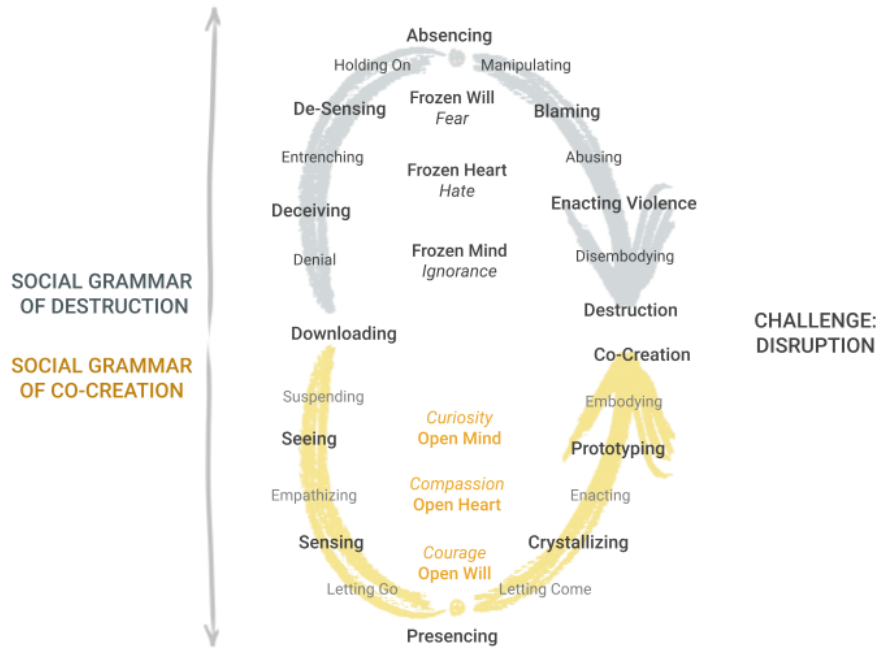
Absencing

Holding On

Manipulating

De-Sensing

Frozen Will
*Fear*

Blaming

Entrenching

Abusing

Frozen Heart
*Hate*

Deceiving

Enacting Violence

Denial

Frozen Mind
*Ignorance*

Disembodying

SOCIAL GRAMMAR OF DESTRUCTION

Destruction

Downloading

CHALLENGE: DISRUPTION

SOCIAL GRAMMAR OF CO-CREATION

Co-Creation

Suspending

Embodying

*Curiosity*
Open Mind

Seeing

Prototyping

*Compassion*
Open Heart

Empathizing

Enacting

Sensing

*Courage*
Open Will

Crystallizing

Letting Go

Letting Come

Presencing